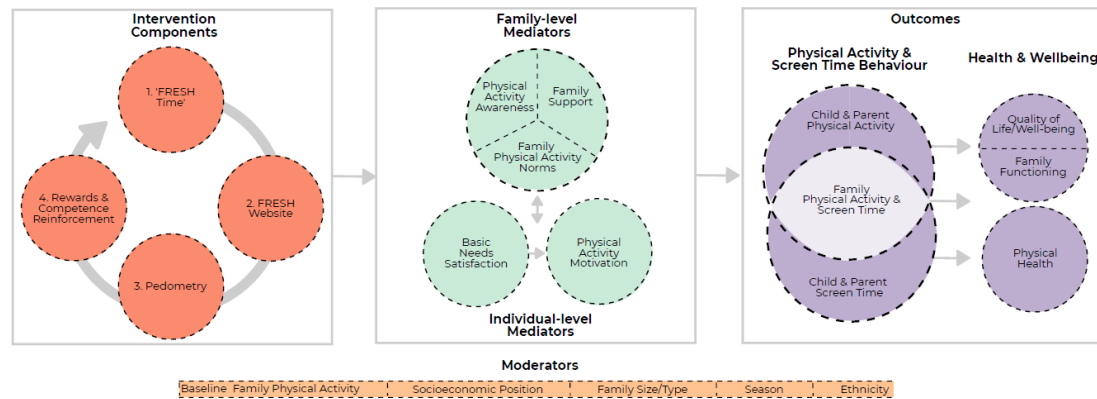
Intervention Components

1. 'FRESH Time'

2. FRESH Website

3. Pedometry

4. Rewards & Competence Reinforcement

Family-level Mediators

Physical Activity Awareness

Family Support

Family Physical Activity Norms

Basic Needs Satisfaction

Physical Activity Motivation

Individual-level Mediators

Outcomes

Physical Activity & Screen Time Behaviour

Child & Parent Physical Activity

Family Physical Activity & Screen Time

Child & Parent Screen Time

Health & Wellbeing

Quality of Life/Well-being

Family Functioning

Physical Health

Moderators

| Baseline Family Physical Activity | Socioeconomic Position | Family Size/Type | Season | Ethnicity |
|---|---|---|---|---|